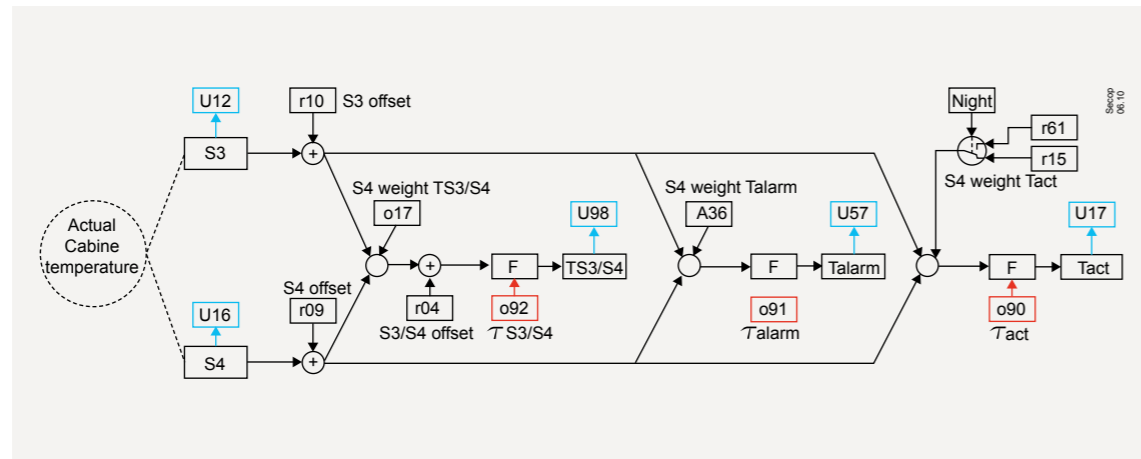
Secop 06.10

U12

r10 S3 offset

Night

r61

S3

r15

S4 weight Tact

S4 weight TS3/S4

S4 weight Talarm

o17

U98

A36

U57

U17

Actual Cabine temperature

F

TS3/S4

F

Talarm

F

Tact

S4 offset

U16

r09

r04

o92

o91

o90

S3/S4 offset

$\tau$ S3/S4

$\tau$alarm

$\tau$act

S4